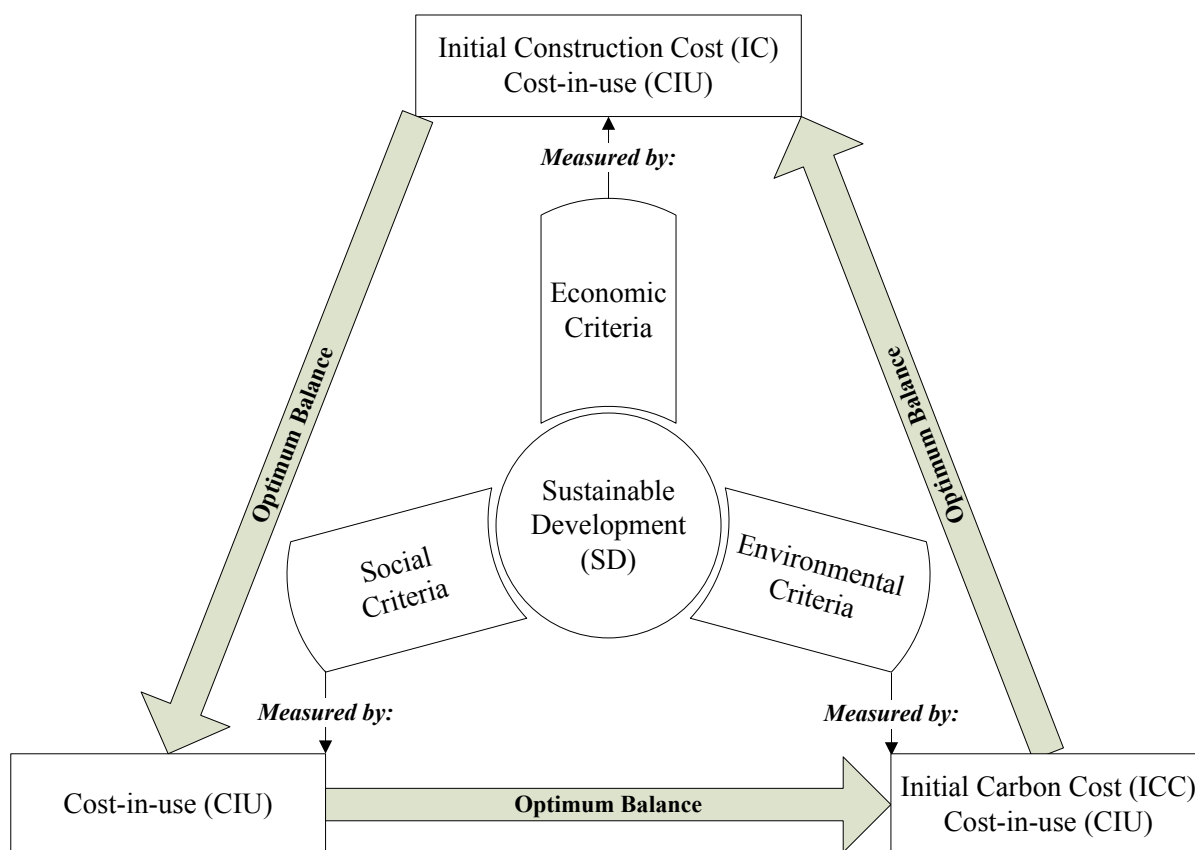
Initial Construction Cost (IC)
Cost-in-use (CIU)

Measured by:

Economic Criteria

Optimum Balance

Optimum Balance

Sustainable Development (SD)

Social Criteria

Environmental Criteria

Measured by:

Measured by:

Cost-in-use (CIU)

Optimum Balance

Initial Carbon Cost (ICC)
Cost-in-use (CIU)